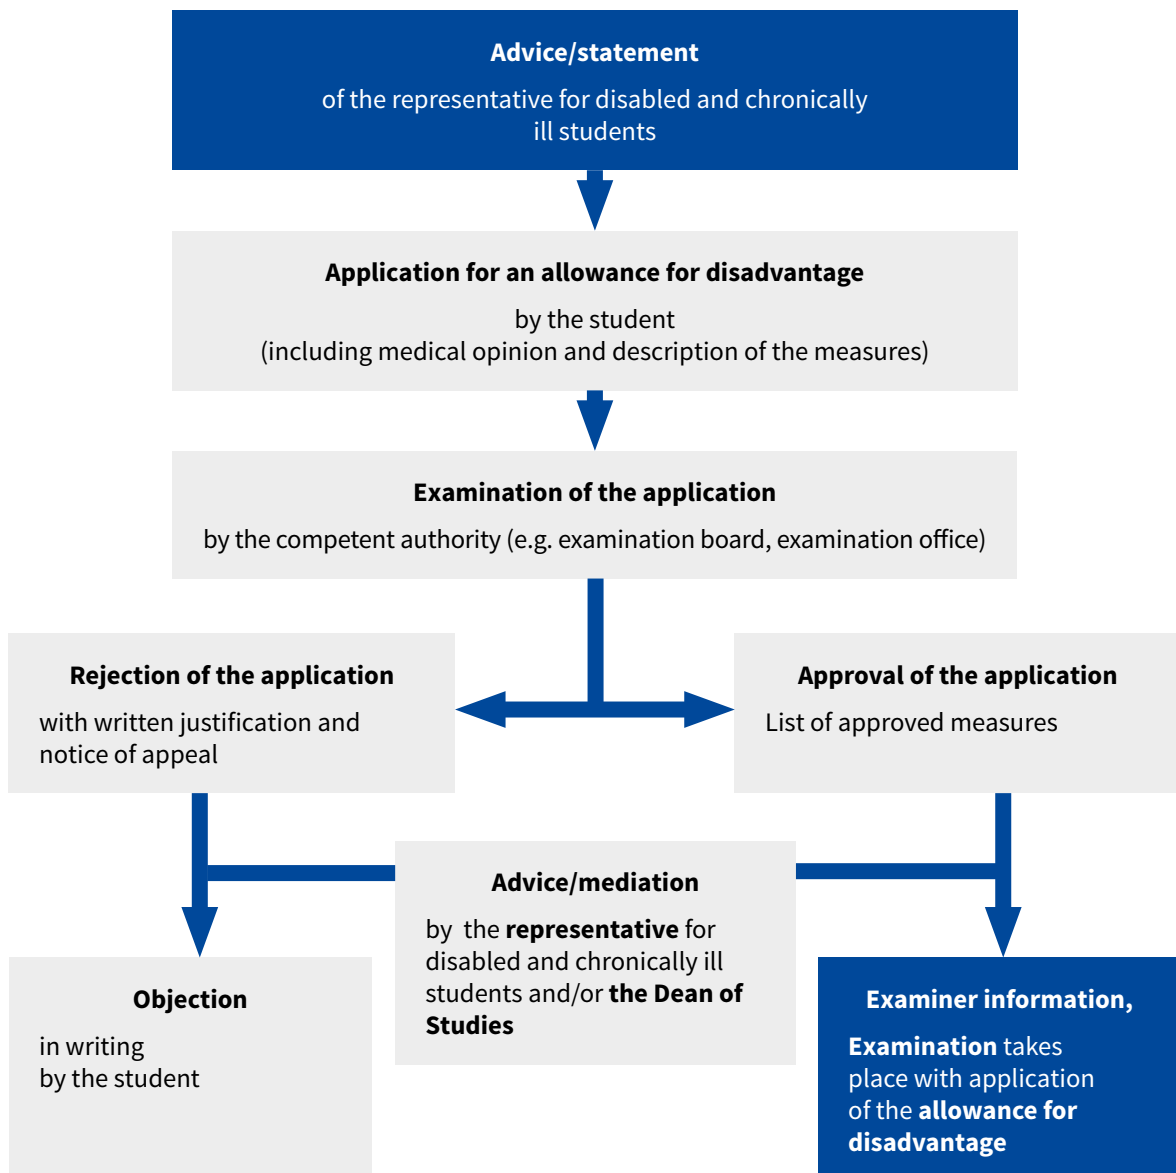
Advice/statement

of the representative for disabled and chronically ill students

Application for an allowance for disadvantage

by the student
(including medical opinion and description of the measures)

Examination of the application

by the competent authority (e.g. examination board, examination office)

Rejection of the application

with written justification and notice of appeal

Approval of the application

List of approved measures

Advice/mediation

by the representative for disabled and chronically ill students and/or the Dean of Studies

Objection

in writing
by the student

Examiner information,

Examination takes place with application of the allowance for disadvantage